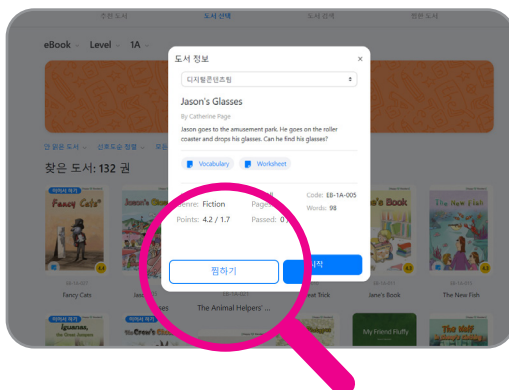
추천 도서
도서 선택
도서 검색
전체 도서

eBook Level 1A

도서 정보
×
디지털콘텐츠힘
Jason's Glasses
By Catherine Page
Jason goes to the amusement park. He goes on the roller coaster and drops his glasses. Can he find his glasses?
Vocabulary
Worksheet
Genre: Fiction
Page: 8
Code: EB-1A-005
Points: 4.2 / 1.7
Passed: 0
Words: 98
찜하기
시작

안 읽은 도서
선호도순 정렬
찾은 도서: 132 권

Fancy Cats
Jane's Book
The New Fish
The Animal Helpers' ...
Iguanas, the Ocean Iguana
The Crow's Blanket
My Friend Fluffy
The Wolf